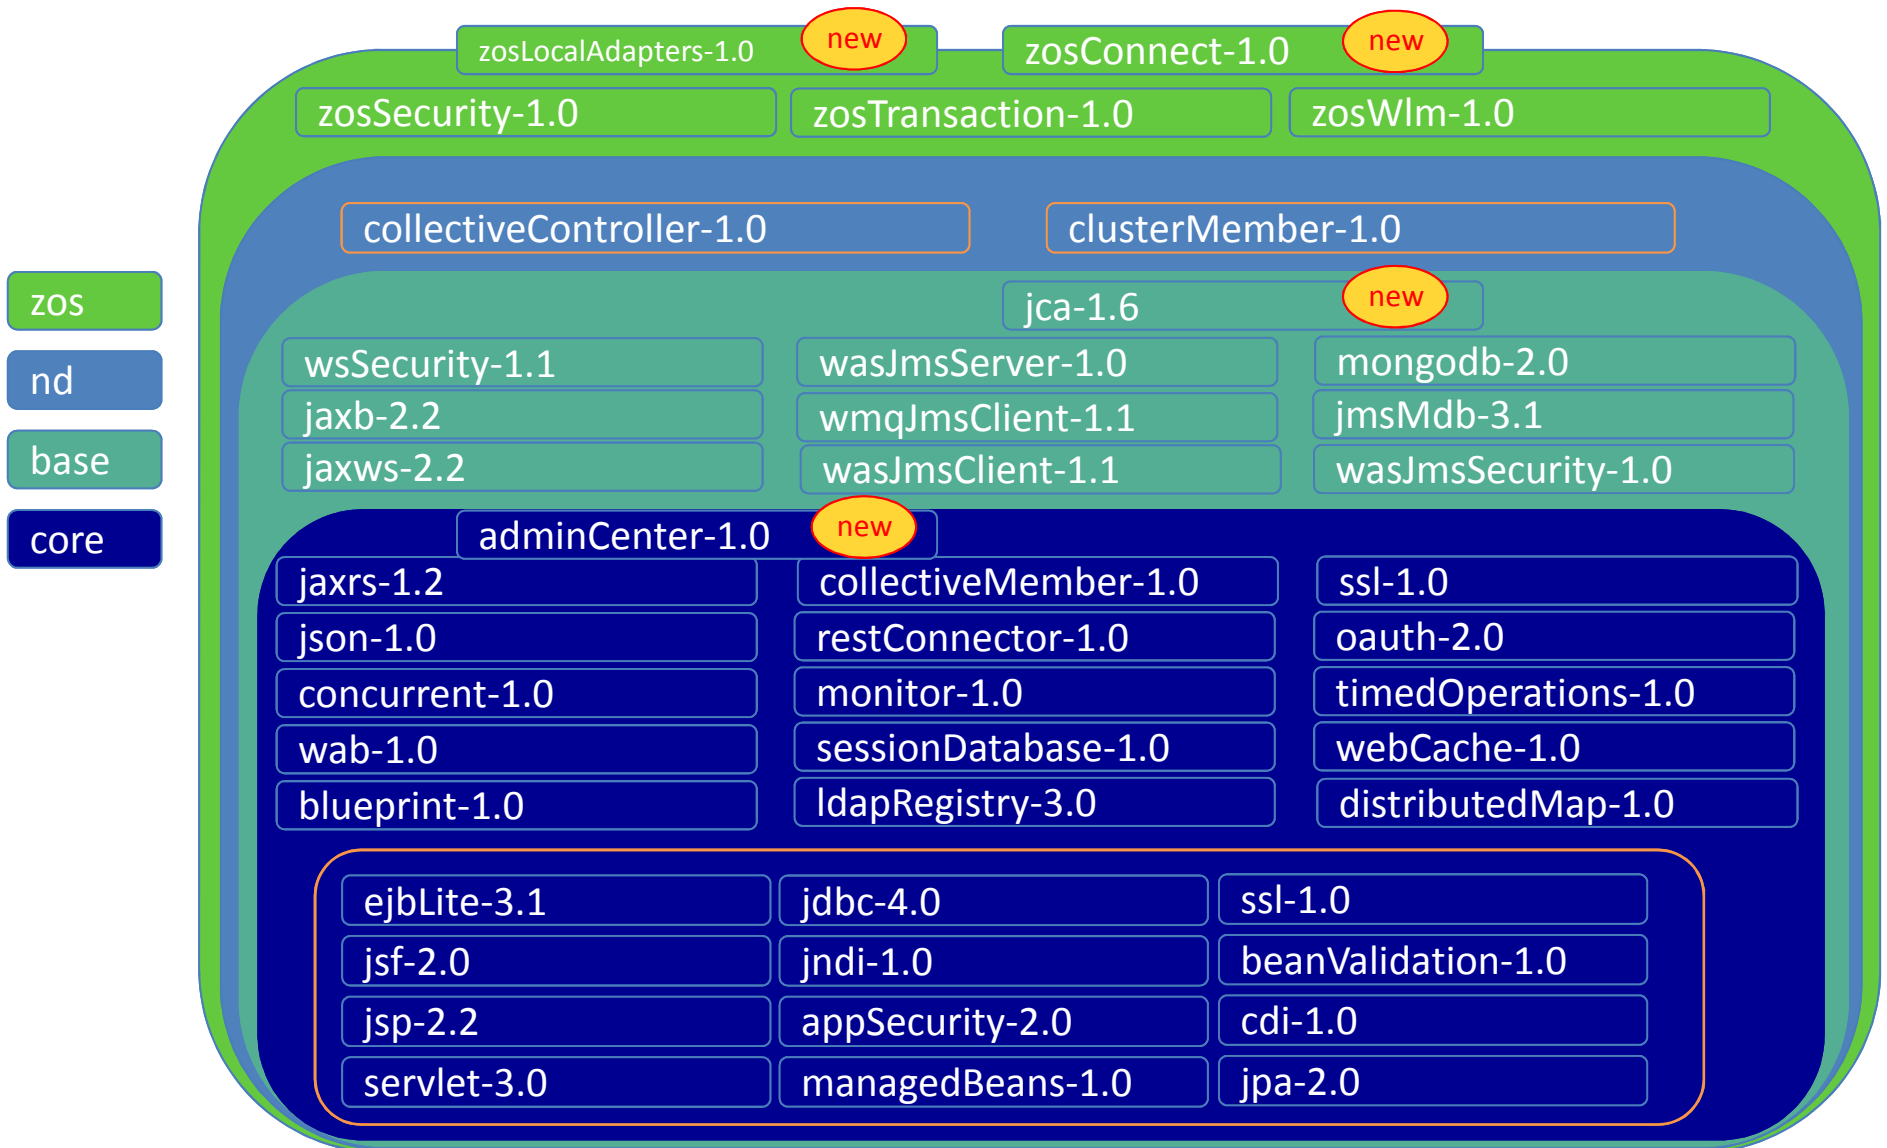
zosLocalAdapters-1.0 new
zosConnect-1.0 new
zosSecurity-1.0
zosTransaction-1.0
zosWlm-1.0

zos
nd
base
core

collectiveController-1.0
clusterMember-1.0

jca-1.6 new
wsSecurity-1.1
wasJmsServer-1.0
mongodb-2.0
jaxb-2.2
wmqJmsClient-1.1
jmsMdb-3.1
jaxws-2.2
wasJmsClient-1.1
wasJmsSecurity-1.0

adminCenter-1.0 new
jaxrs-1.2
collectiveMember-1.0
ssl-1.0
json-1.0
restConnector-1.0
oauth-2.0
concurrent-1.0
monitor-1.0
timedOperations-1.0
wab-1.0
sessionDatabase-1.0
webCache-1.0
blueprint-1.0
ldapRegistry-3.0
distributedMap-1.0

ejbLite-3.1
jdbc-4.0
ssl-1.0
jsf-2.0
jndi-1.0
beanValidation-1.0
jsp-2.2
appSecurity-2.0
cdi-1.0
servlet-3.0
managedBeans-1.0
jpa-2.0